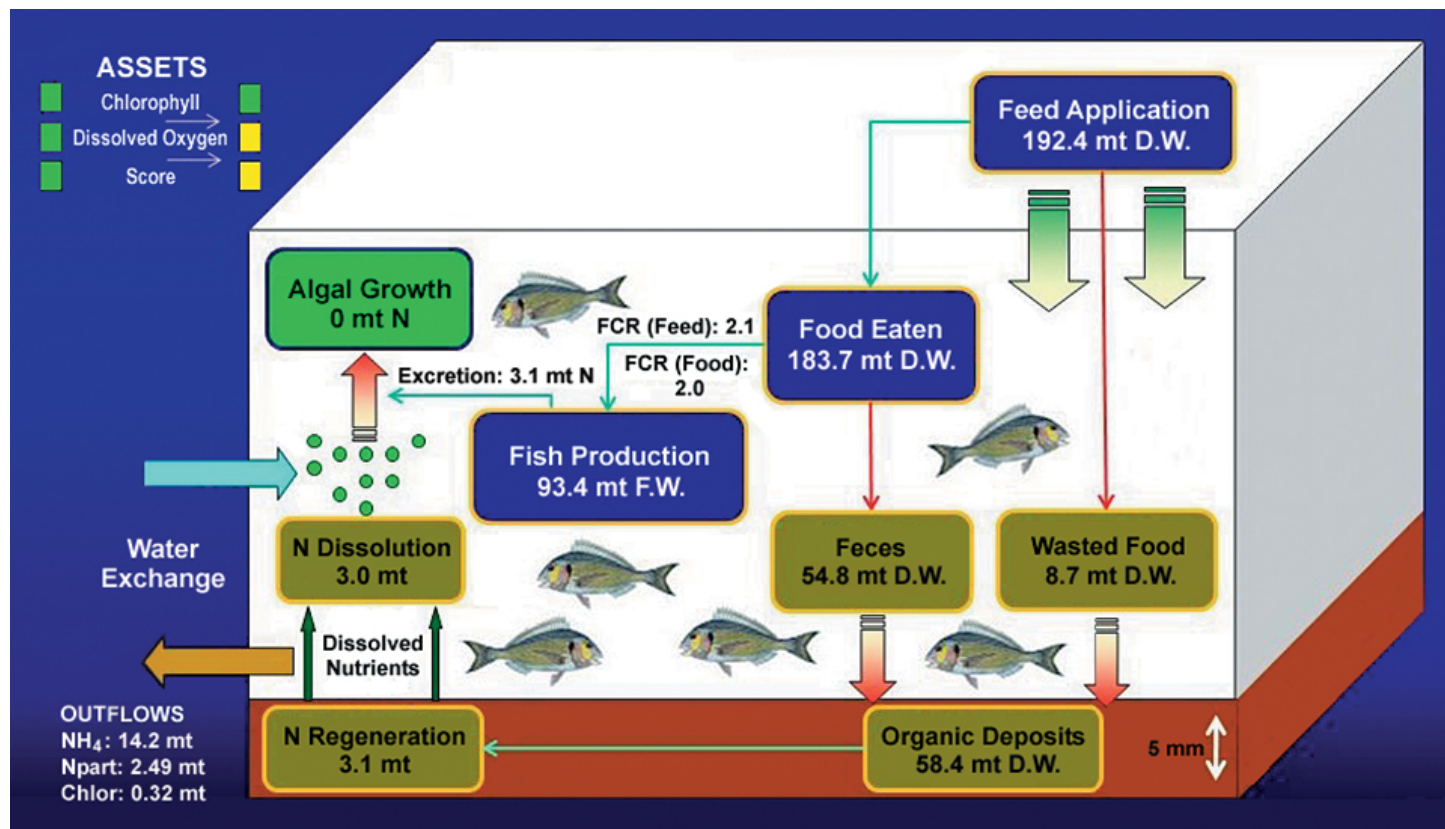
ASSETS
Chlorophyll
Dissolved Oxygen
Score

Feed Application
192.4 mt D.W.

Algal Growth
0 mt N

FCR (Feed): 2.1

Food Eaten
183.7 mt D.W.

FCR (Food): 2.0

Excretion: 3.1 mt N

Fish Production
93.4 mt F.W.

Water Exchange

N Dissolution
3.0 mt

Feces
54.8 mt D.W.

Wasted Food
8.7 mt D.W.

Dissolved Nutrients

OUTFLOWS
$NH_4$: 14.2 mt
Npart: 2.49 mt
Chlor: 0.32 mt

N Regeneration
3.1 mt

Organic Deposits
58.4 mt D.W.

5 mm